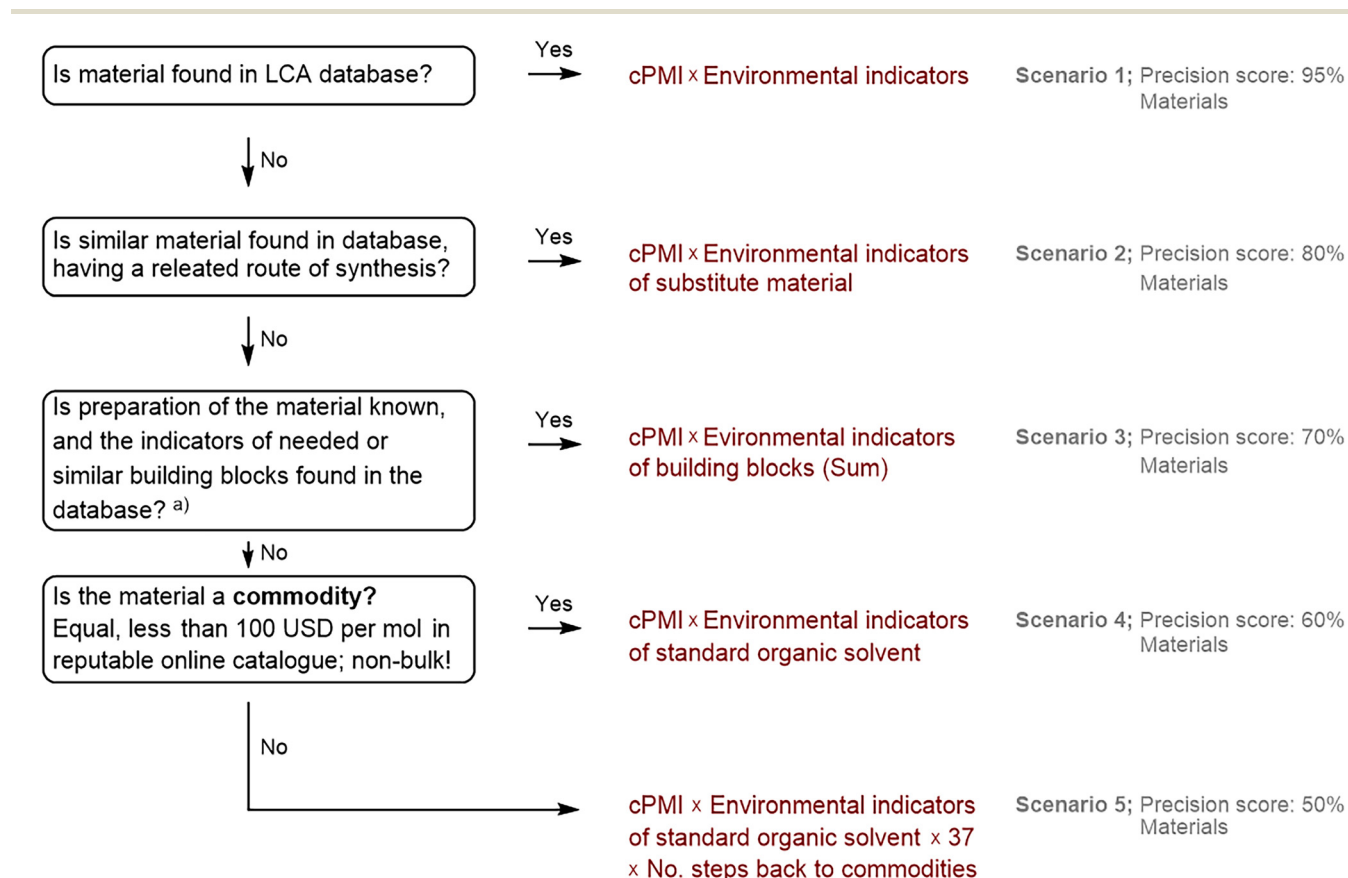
Is material found in LCA database?

Yes

cPMI x Environmental indicators

Scenario 1; Precision score: 95% Materials

No

Is similar material found in database, having a releated route of synthesis?

Yes

cPMI x Environmental indicators of substitute material

Scenario 2; Precision score: 80% Materials

No

Is preparation of the material known, and the indicators of needed or similar building blocks found in the database? a)

Yes

cPMI x Evironmental indicators of building blocks (Sum)

Scenario 3; Precision score: 70% Materials

No

Is the material a **commodity?** Equal, less than 100 USD per mol in reputable online catalogue; non-bulk!

Yes

cPMI x Environmental indicators of standard organic solvent

Scenario 4; Precision score: 60% Materials

No

cPMI x Environmental indicators of standard organic solvent x 37 x No. steps back to commodities

Scenario 5; Precision score: 50% Materials